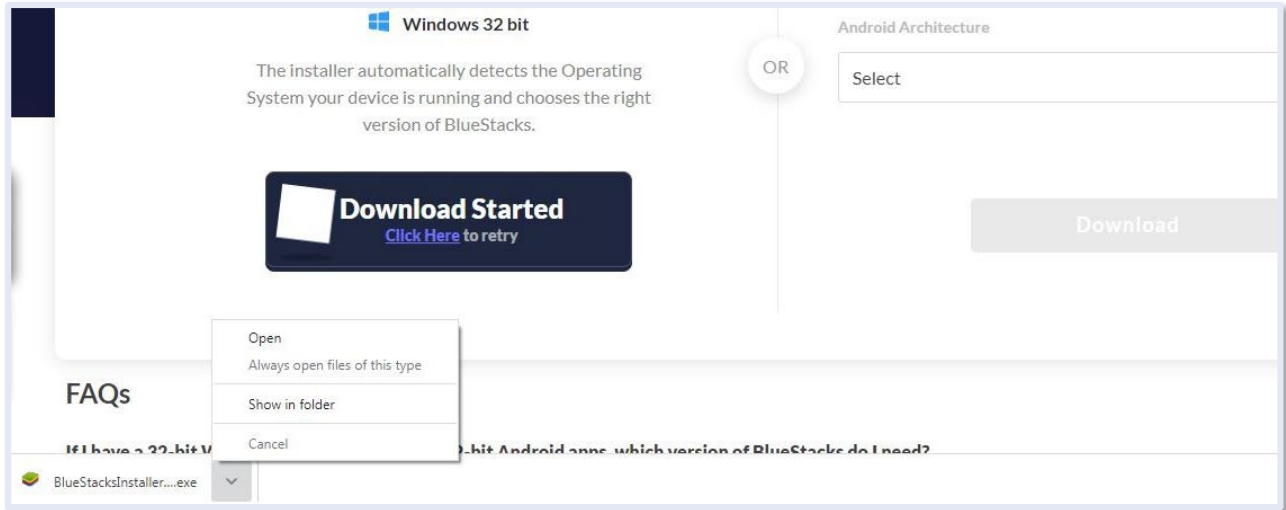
Windows 32 bit

The installer automatically detects the Operating System your device is running and chooses the right version of BlueStacks.

OR

Android Architecture

Select

Download Started
Click Here to retry

Download

Open
Always open files of this type
Show in folder
Cancel

FAQs

If I have a 32-bit V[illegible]-bit Android apps, which version of BlueStacks do I need?

BlueStacksInstaller....exe